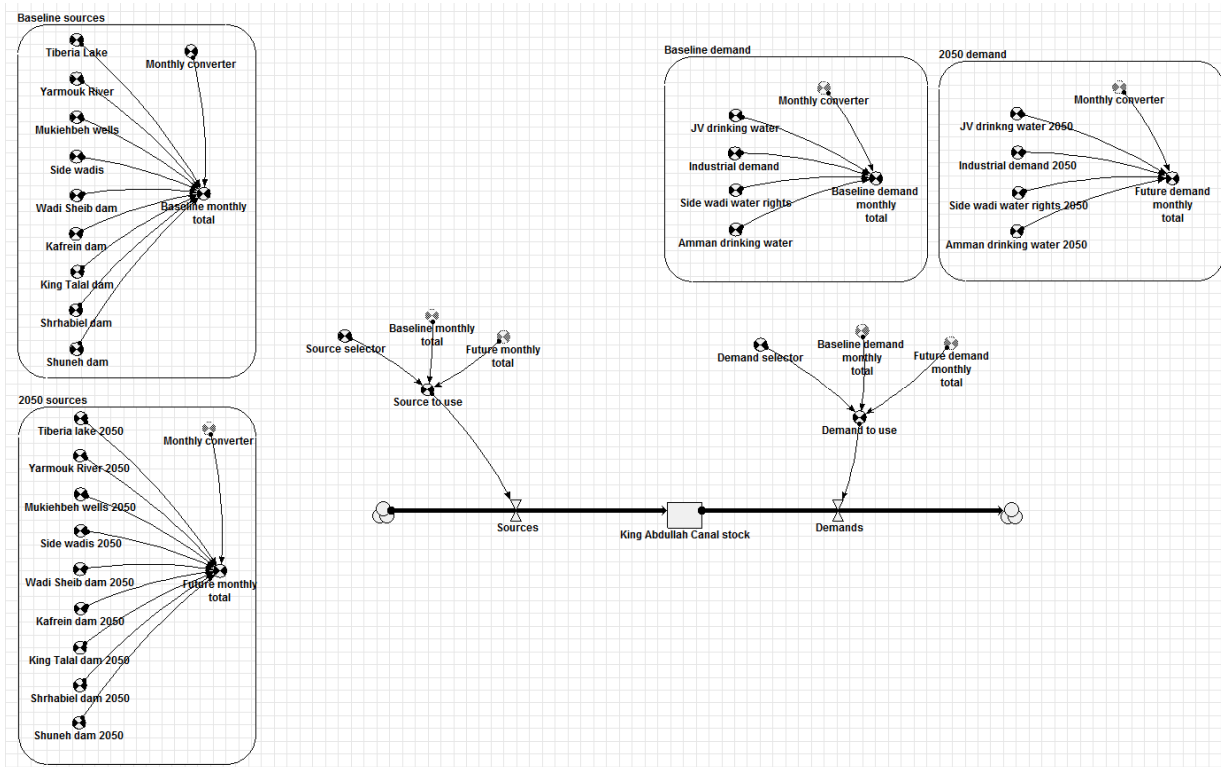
Baseline sources
Tiberia Lake
Monthly converter
Yarmouk River
Mukiehbeh wells
Side wadis
Wadi Sheib dam
Baseline monthly total
Kafrein dam
King Talal dam
Shrhabiel dam
Shuneh dam

2050 sources
Tiberia lake 2050
Monthly converter
Yarmouk River 2050
Mukiehbeh wells 2050
Side wadis 2050
Wadi Sheib dam 2050
Future monthly total
Kafrein dam 2050
King Talal dam 2050
Shrhabiel dam 2050
Shuneh dam 2050

Baseline demand
Monthly converter
JV drinking water
Industrial demand
Side wadi water rights
Baseline demand monthly total
Amman drinking water

2050 demand
Monthly converter
JV drinkng water 2050
Industrial demand 2050
Side wadi water rights 2050
Future demand monthly total
Amman drinking water 2050

Source selector
Baseline monthly total
Future monthly total
Source to use
Sources
King Abdullah Canal stock
Demands
Demand selector
Baseline demand monthly total
Future demand monthly total
Demand to use